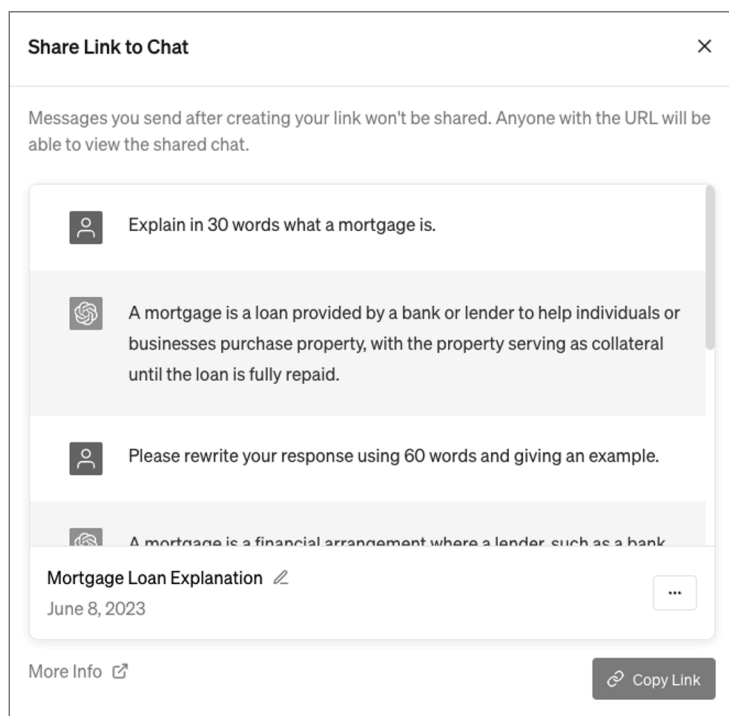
Share Link to Chat

×

Messages you send after creating your link won't be shared. Anyone with the URL will be able to view the shared chat.

Explain in 30 words what a mortgage is.

A mortgage is a loan provided by a bank or lender to help individuals or businesses purchase property, with the property serving as collateral until the loan is fully repaid.

Please rewrite your response using 60 words and giving an example.

A mortgage is a financial arrangement where a lender, such as a bank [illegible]

Mortgage Loan Explanation
June 8, 2023

...

More Info

Copy Link